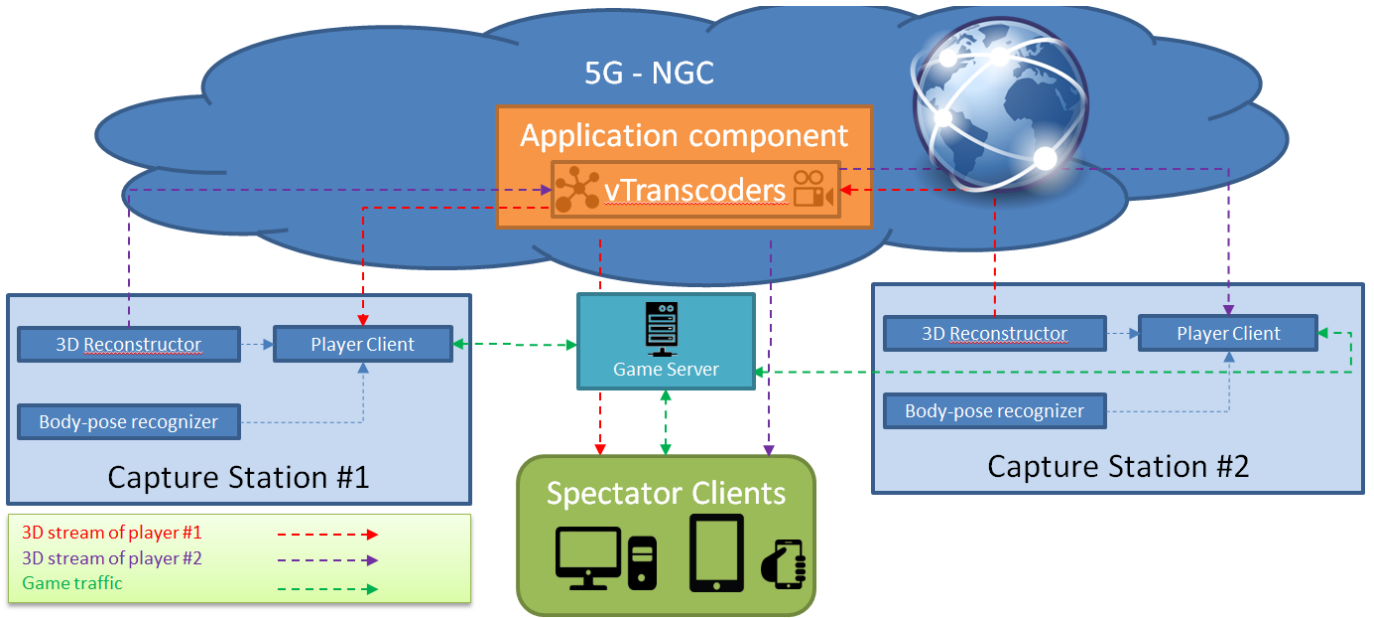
5G - NGC

Application component

vTranscoders

3D Reconstructor

Player Client

Body-pose recognizer

Capture Station #1

Game Server

3D Reconstructor

Player Client

Body-pose recognizer

Capture Station #2

Spectator Clients

3D stream of player #1
3D stream of player #2
Game traffic